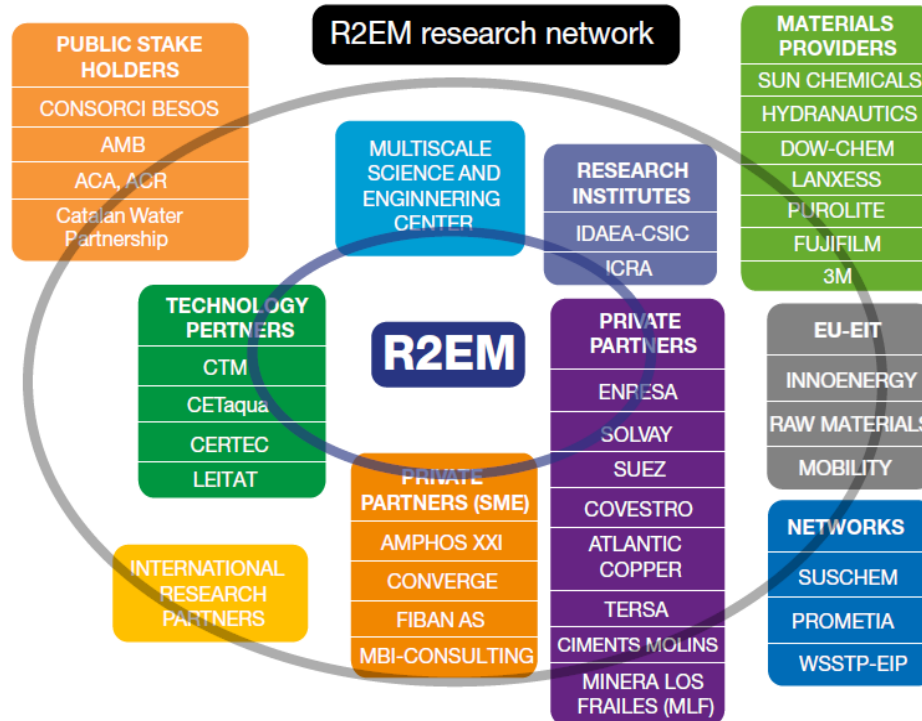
R2EM research network

PUBLIC STAKE HOLDERS
CONSORCI BESOS
AMB
ACA, ACR
Catalan Water Partnership

MULTISCALE SCIENCE AND ENGINNERING CENTER

RESEARCH INSTITUTES
IDAEA-CSIC
ICRA

MATERIALS PROVIDERS
SUN CHEMICALS
HYDRANAUTICS
DOW-CHEM
LANXESS
PUROLITE
FUJIFILM
3M

TECHNOLOGY PERTNERS
CTM
CETaqua
CERTEC
LEITAT

R2EM

PRIVATE PARTNERS
ENRESA
SOLVAY
SUEZ
COVESTRO
ATLANTIC COPPER
TERSA
CIMENTS MOLINS
MINERA LOS FRAILES (MLF)

EU-EIT
INNOENERGY
RAW MATERIALS
MOBILITY

PRIVATE PARTNERS (SME)
AMPHOS XXI
CONVERGE
FIBAN AS
MBI-CONSULTING

INTERNATIONAL RESEARCH PARTNERS

NETWORKS
SUSCHEM
PROMETIA
WSSTP-EIP